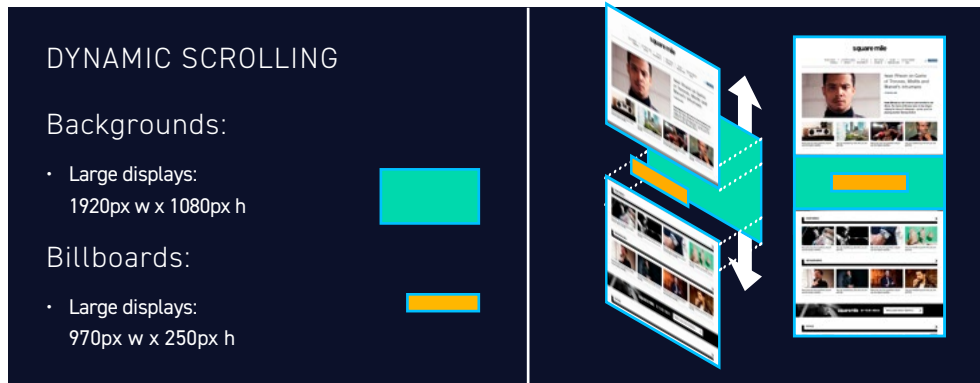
DYNAMIC SCROLLING

Backgrounds:

• Large displays: 1920px w x 1080px h

Billboards:

• Large displays: 970px w x 250px h

square mile

Iwan Rheon on Game of Thrones, Misfits and Marvel's Inhumans

square mile